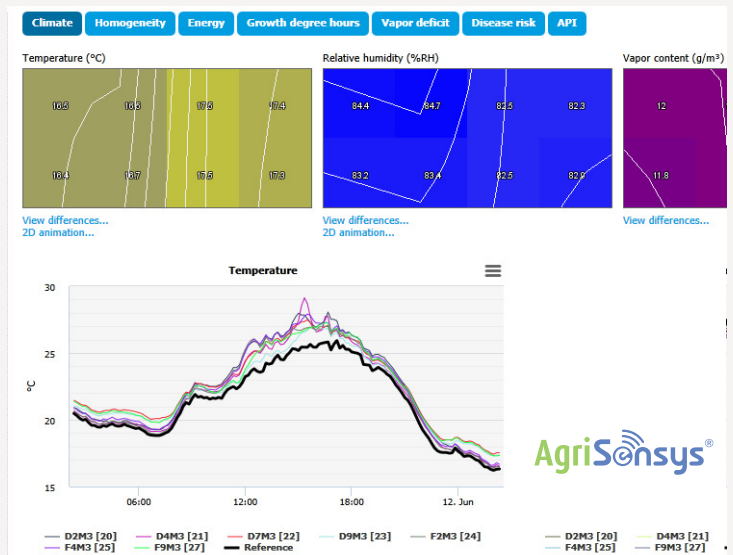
Climate Homogeneity Energy Growth degree hours Vapor deficit Disease risk API

Temperature (°C)

16.6 16.6 17.5 17.4
16.4 16.7 17.5 17.3

View differences...
2D animation...

Relative humidity (%RH)

84.4 84.7 82.5 82.3
83.2 83.4 82.5 82.0

View differences...
2D animation...

Vapor content (g/m³)

12
11.8

View differences...

Temperature

30
25
20
15

°C

06:00 12:00 18:00 12. Jun

D2M3 [20] D4M3 [21] D7M3 [22] D9M3 [23] F2M3 [24]
F4M3 [25] F9M3 [27] Reference

AgriSensys®

D2M3 [20] D4M3 [21]
F4M3 [25] F9M3 [27]